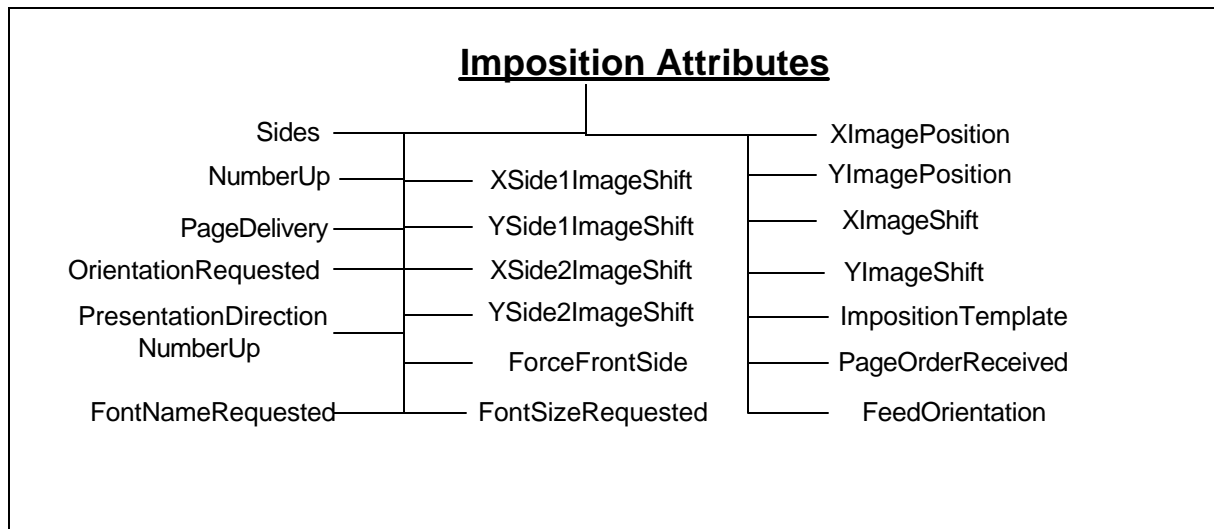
Imposition Attributes

Sides
NumberUp
PageDelivery
OrientationRequested
PresentationDirection NumberUp
FontNameRequested

XSide1ImageShift
YSide1ImageShift
XSide2ImageShift
YSide2ImageShift
ForceFrontSide
FontSizeRequested

XImagePosition
YImagePosition
XImageShift
YImageShift
ImpositionTemplate
PageOrderReceived
FeedOrientation